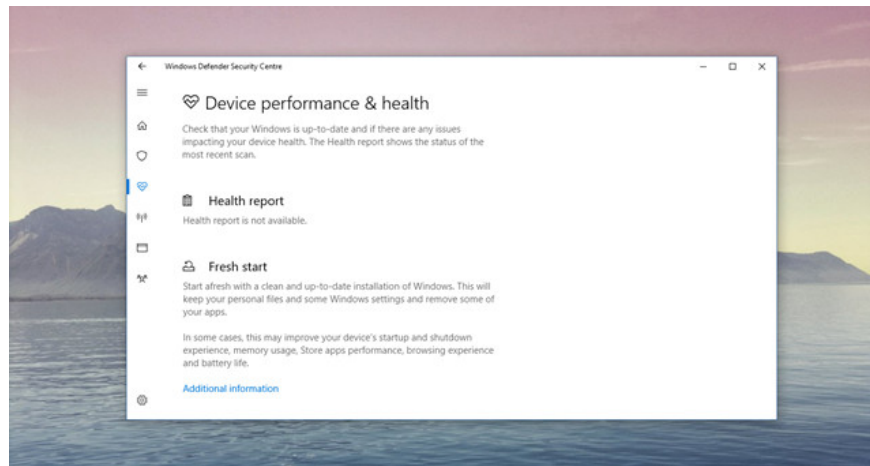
Windows Defender Security Centre

Device performance & health

Check that your Windows is up-to-date and if there are any issues impacting your device health. The Health report shows the status of the most recent scan.

Health report

Health report is not available.

Fresh start

Start afresh with a clean and up-to-date installation of Windows. This will keep your personal files and some Windows settings and remove some of your apps.

In some cases, this may improve your device's startup and shutdown experience, memory usage, Store apps performance, browsing experience and battery life.

Additional information